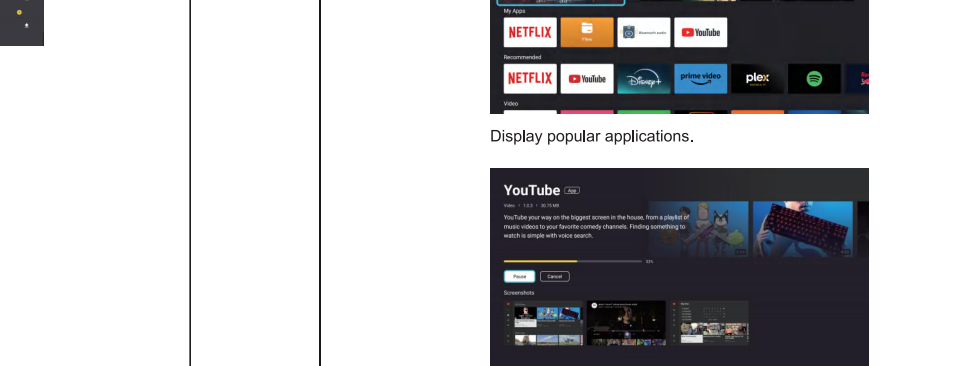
My Apps

NETFLIX

Files

YouTube

Recommended

NETFLIX

YouTube

Disney+

prime video

plex

Video

Display popular applications.

YouTube App

Video · 1.0.3 · 30.75 MB

YouTube your way on the biggest screen in the house, from a playlist of music videos to your favorite comedy channels. Finding something to watch is simple with voice search.

53%

Pause

Cancel

Screenshots